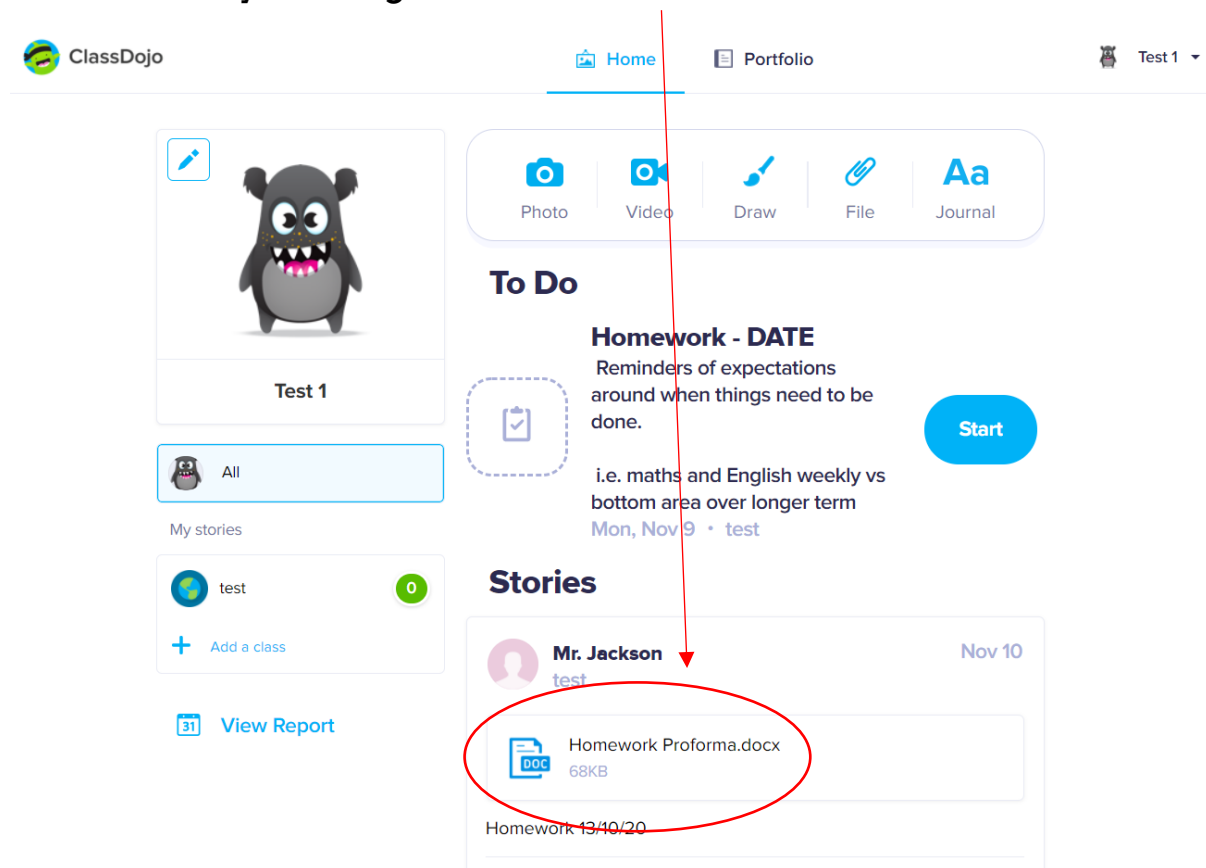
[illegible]

ClassDojo

Home

Portfolio

Test 1

Photo

Video

Draw

File

Journal

To Do

Homework - DATE

Reminders of expectations around when things need to be done.

i.e. maths and English weekly vs bottom area over longer term

Mon, Nov 9 • test

Start

Test 1

All

My stories

test

0

Add a class

31

View Report

Stories

Mr. Jackson

test

Nov 10

DOC

Homework Proforma.docx

68KB

Homework 13/10/20